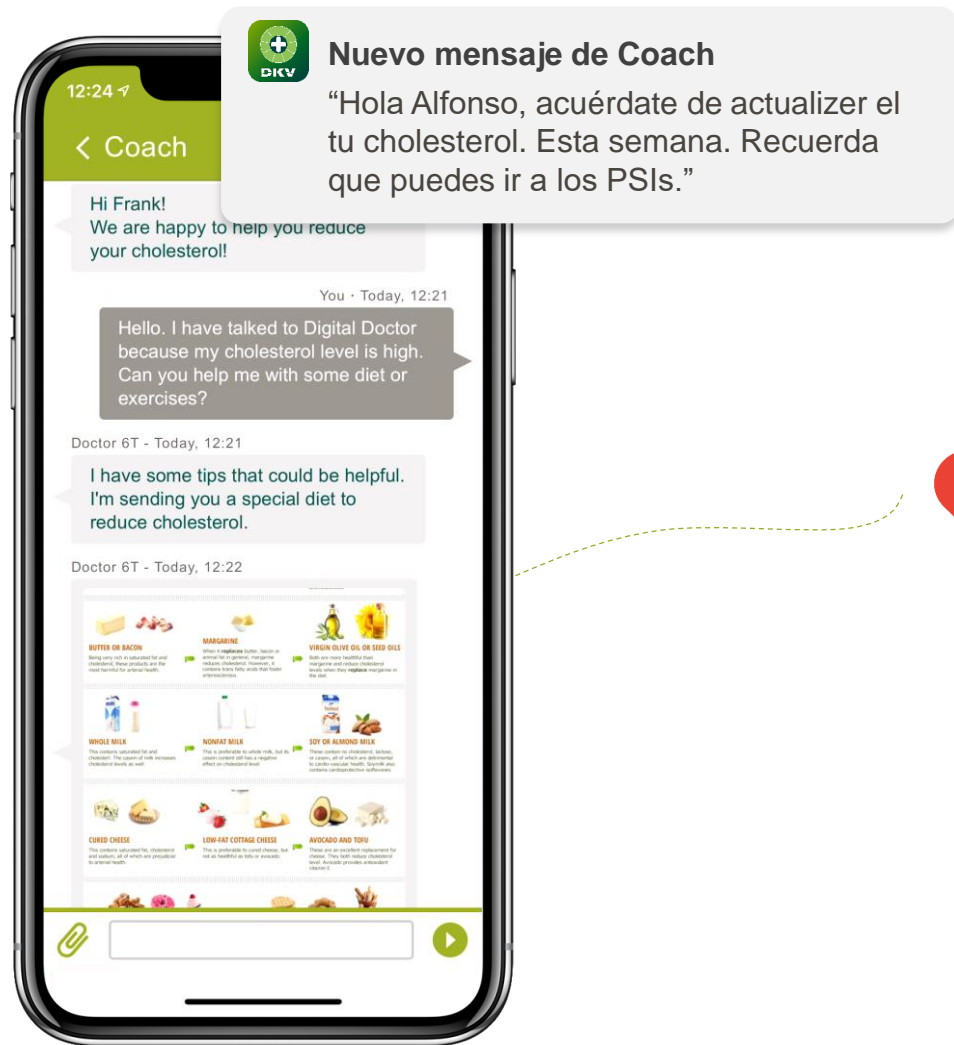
DKV

Nuevo mensaje de Coach

"Hola Alfonso, acuérdate de actualizer el tu cholesterol. Esta semana. Recuerda que puedes ir a los PSIs."

12:24

< Coach

Hi Frank!
We are happy to help you reduce your cholesterol!

You · Today, 12:21

Hello. I have talked to Digital Doctor because my cholesterol level is high. Can you help me with some diet or exercises?

Doctor 6T - Today, 12:21

I have some tips that could be helpful. I'm sending you a special diet to reduce cholesterol.

Doctor 6T - Today, 12:22

BUTTER OR BACON
MARGARINE
VIRGIN OLIVE OIL OR SEED OILS
WHOLE MILK
NONFAT MILK
SOY OR ALMOND MILK
CURED CHEESE
LOW-FAT COTTAGE CHEESE
AVOCADO AND TOFU

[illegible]